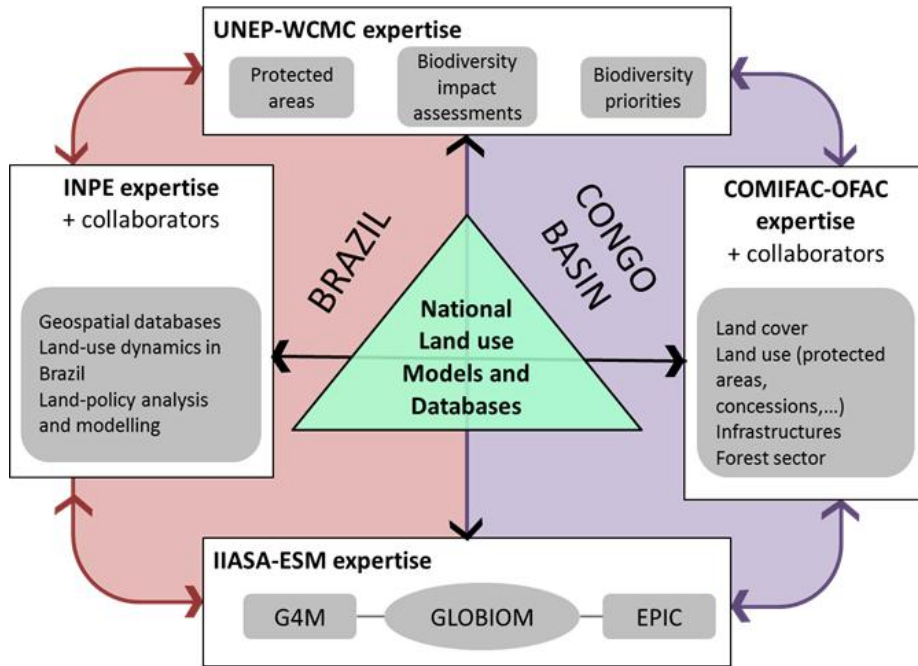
UNEP-WCMC expertise

Protected areas

Biodiversity impact assessments

Biodiversity priorities

INPE expertise
+ collaborators

Geospatial databases
Land-use dynamics in Brazil
Land-policy analysis and modelling

BRAZIL

CONGO BASIN

National Land use Models and Databases

COMIFAC-OFAC expertise
+ collaborators

Land cover
Land use (protected areas, concessions,…)
Infrastructures
Forest sector

IIASA-ESM expertise

G4M

GLOBIOM

EPIC